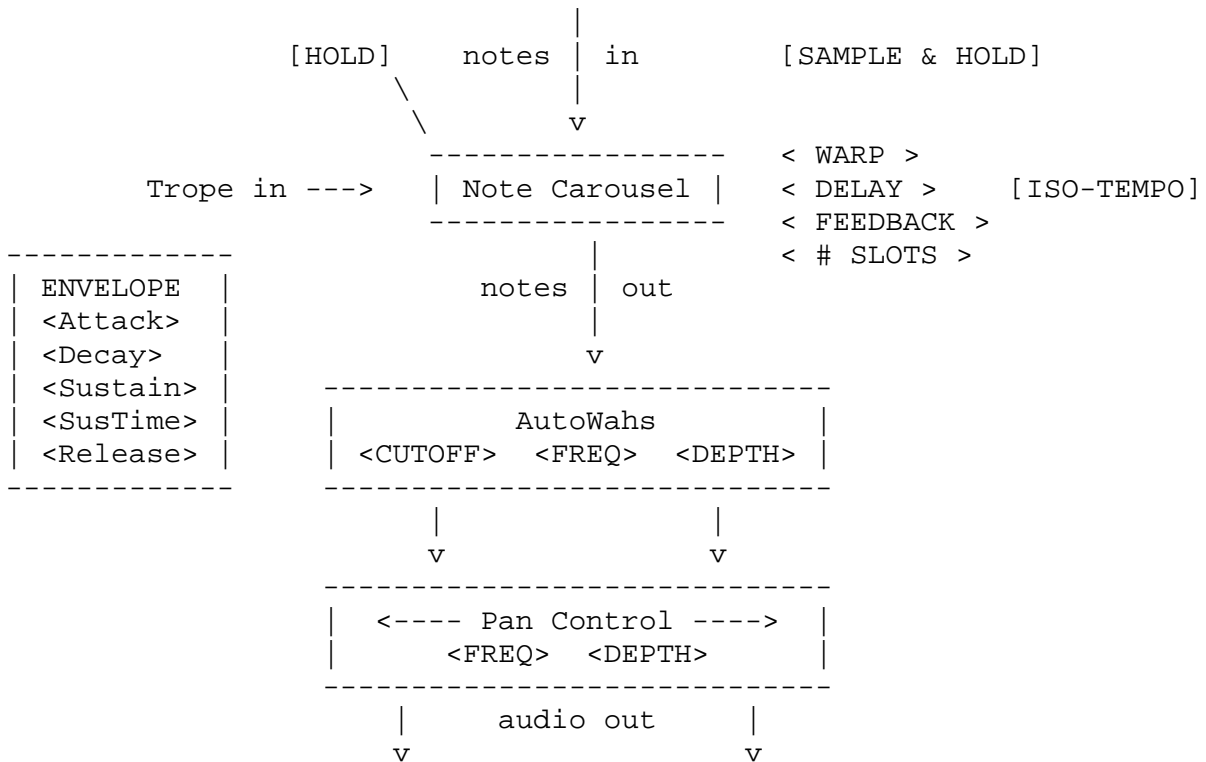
[HOLD] notes in [SAMPLE & HOLD]

v

Trope in ---> Note Carousel

< WARP >
< DELAY > [ISO-TEMPO]
< FEEDBACK >
< # SLOTS >

ENVELOPE
<Attack>
<Decay>
<Sustain>
<SusTime>
<Release>

notes out

v

AutoWahs
<CUTOFF> <FREQ> <DEPTH>

v v

<---- Pan Control ---->
<FREQ> <DEPTH>

audio out

v v